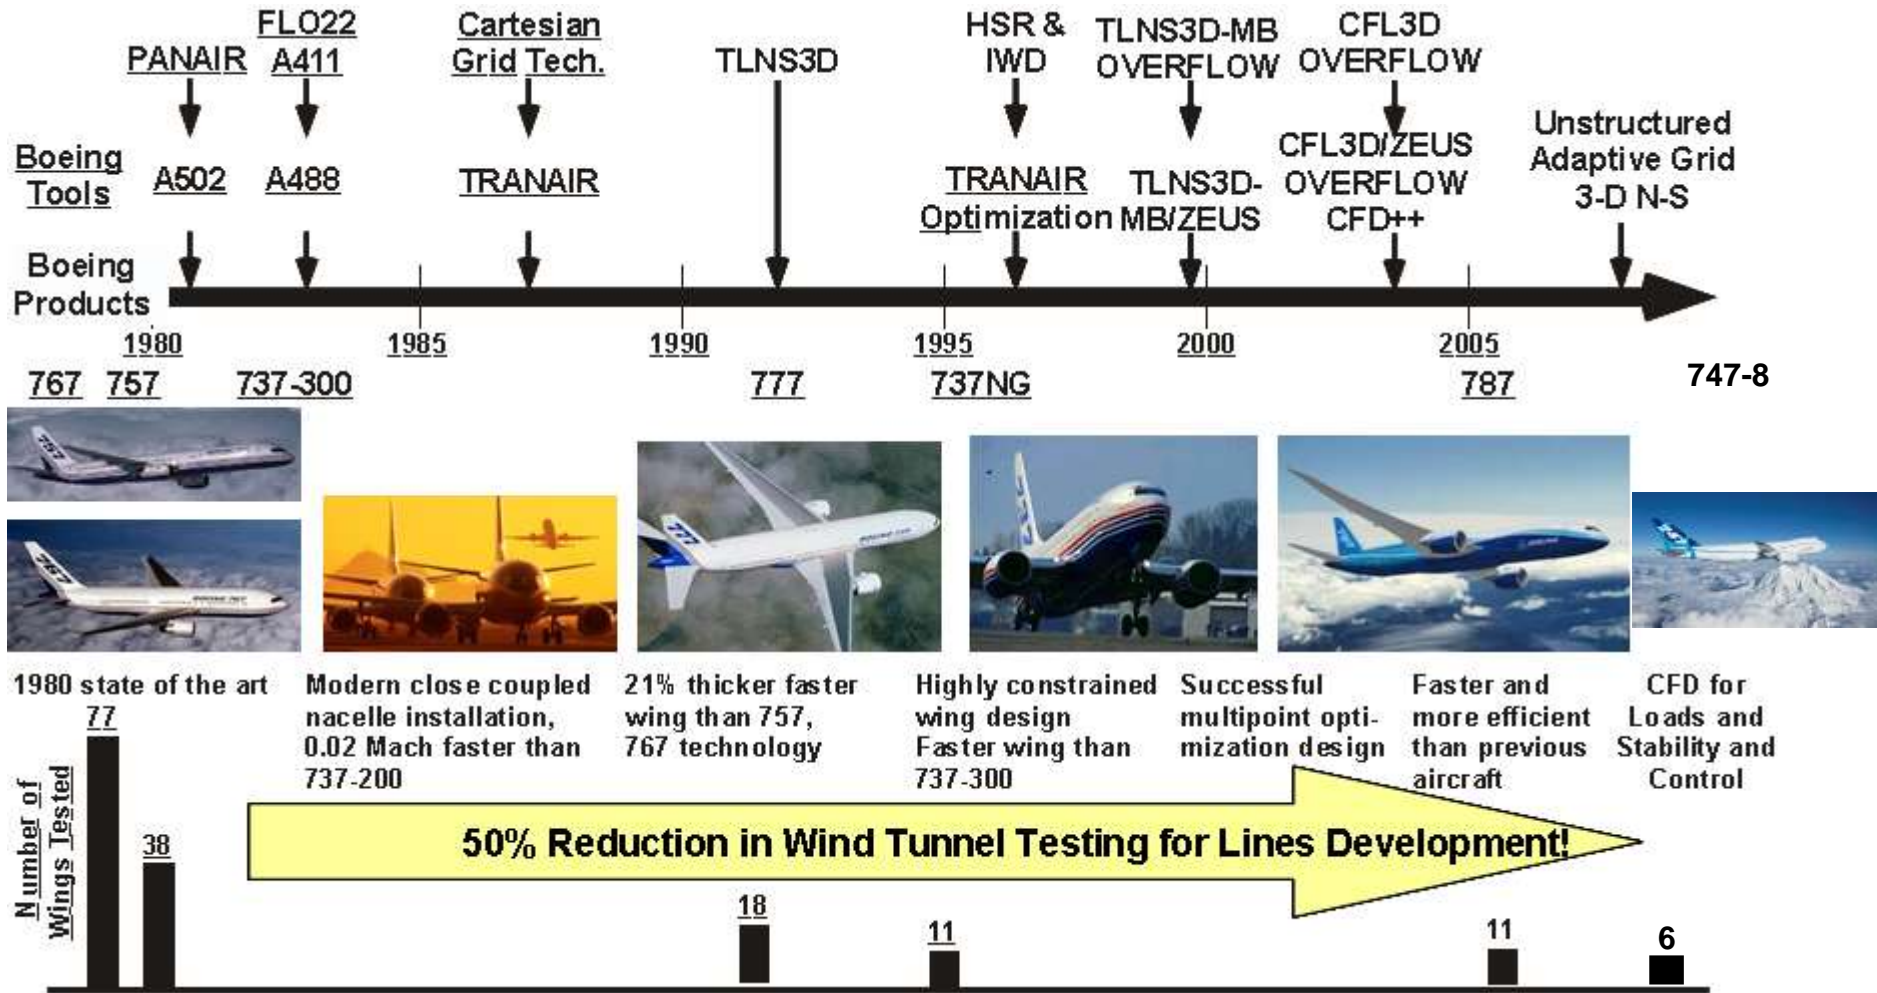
FLO22
PANAIR A411
Cartesian Grid Tech.
TLNS3D
HSR & IWD
TLNS3D-MB OVERFLOW
CFL3D OVERFLOW

Boeing Tools
A502
A488
TRANAIR
TRANAIR Optimization
TLNS3D-MB/ZEUS
CFL3D/ZEUS OVERFLOW CFD++
Unstructured Adaptive Grid 3-D N-S

Boeing Products

1980
1985
1990
1995
2000
2005

767 757
737-300
777
737NG
787
747-8

1980 state of the art

Modern close coupled nacelle installation, 0.02 Mach faster than 737-200

21% thicker faster wing than 757, 767 technology

Highly constrained wing design Faster wing than 737-300

Successful multipoint optimization design

Faster and more efficient than previous aircraft

CFD for Loads and Stability and Control

Number of Wings Tested

77
38
18
11
11
6

50% Reduction in Wind Tunnel Testing for Lines Development!